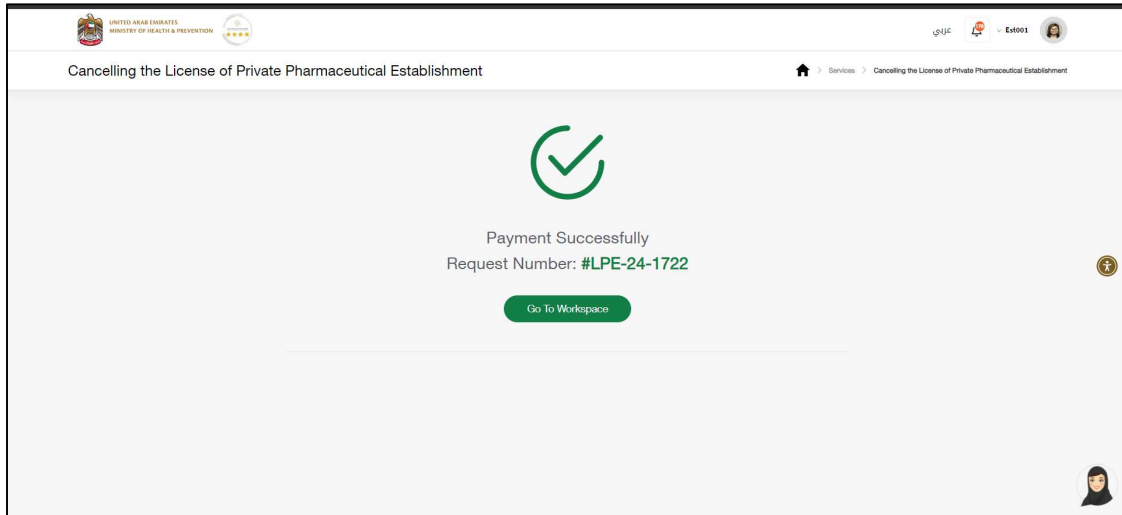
UNITED ARAB EMIRATES
MINISTRY OF HEALTH & PREVENTION

عربي

Est001

Cancelling the License of Private Pharmaceutical Establishment

> Services > Cancelling the License of Private Pharmaceutical Establishment

Payment Successfully
Request Number: #LPE-24-1722

Go To Workspace